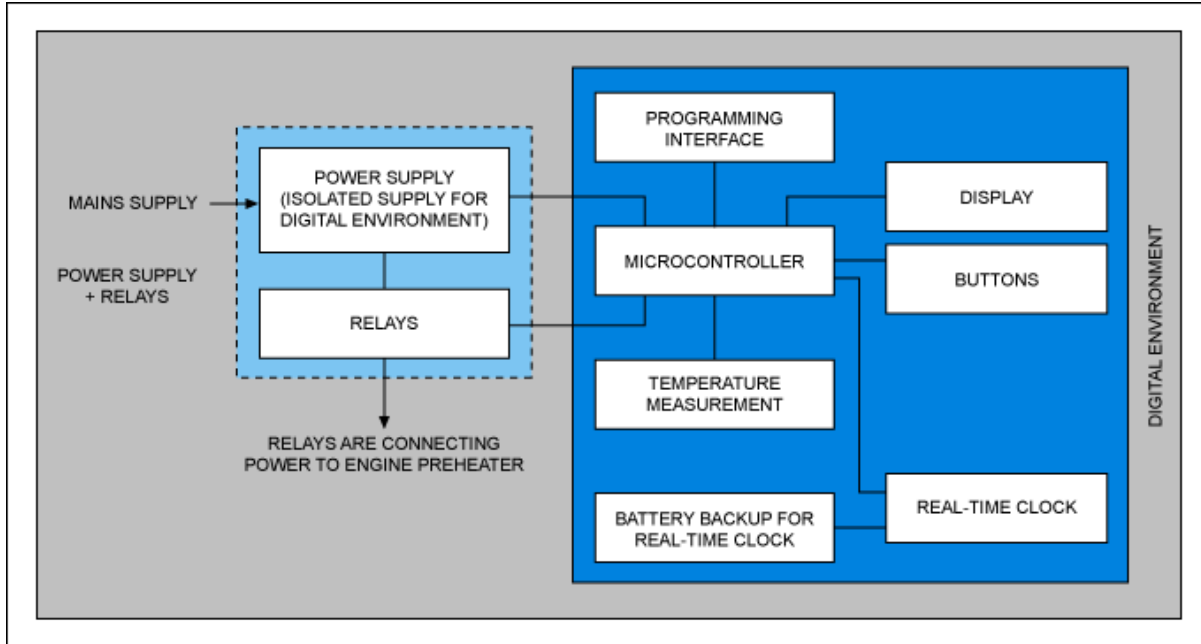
MAINS SUPPLY

POWER SUPPLY + RELAYS

POWER SUPPLY (ISOLATED SUPPLY FOR DIGITAL ENVIRONMENT)

RELAYS

RELAYS ARE CONNECTING POWER TO ENGINE PREHEATER

PROGRAMMING INTERFACE

MICROCONTROLLER

TEMPERATURE MEASUREMENT

BATTERY BACKUP FOR REAL-TIME CLOCK

DISPLAY

BUTTONS

REAL-TIME CLOCK

DIGITAL ENVIRONMENT